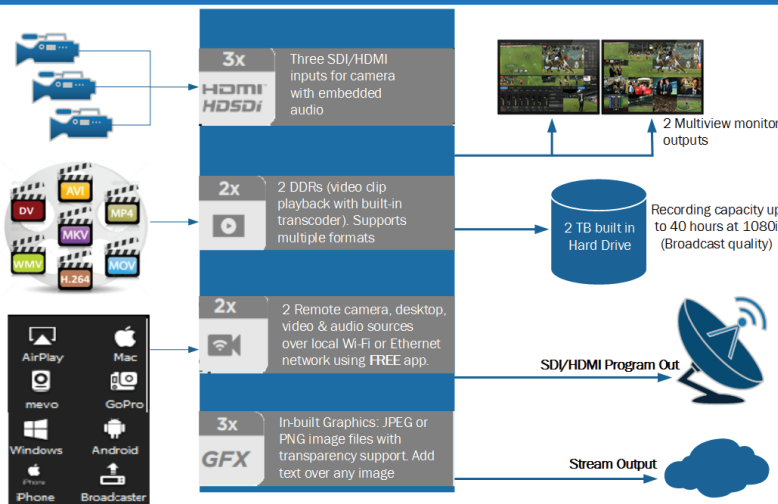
3x
HDMI
HDSDi
Three SDI/HDMI inputs for camera with embedded audio

2 Multiview monitor outputs

DV
AVI
MP4
MKV
WMV
MOV
H.264

2x
2 DDRs (video clip playback with built-in transcoder). Supports multiple formats

2 TB built in Hard Drive

Recording capacity up to 40 hours at 1080i (Broadcast quality)

AirPlay
Mac
mevo
GoPro
Windows
Android
iPhone
iPhone
Broadcaster

2x
2 Remote camera, desktop, video & audio sources over local Wi-Fi or Ethernet network using FREE app.

SDI/HDMI Program Out

3x
GFX
In-built Graphics: JPEG or PNG image files with transparency support. Add text over any image

Stream Output